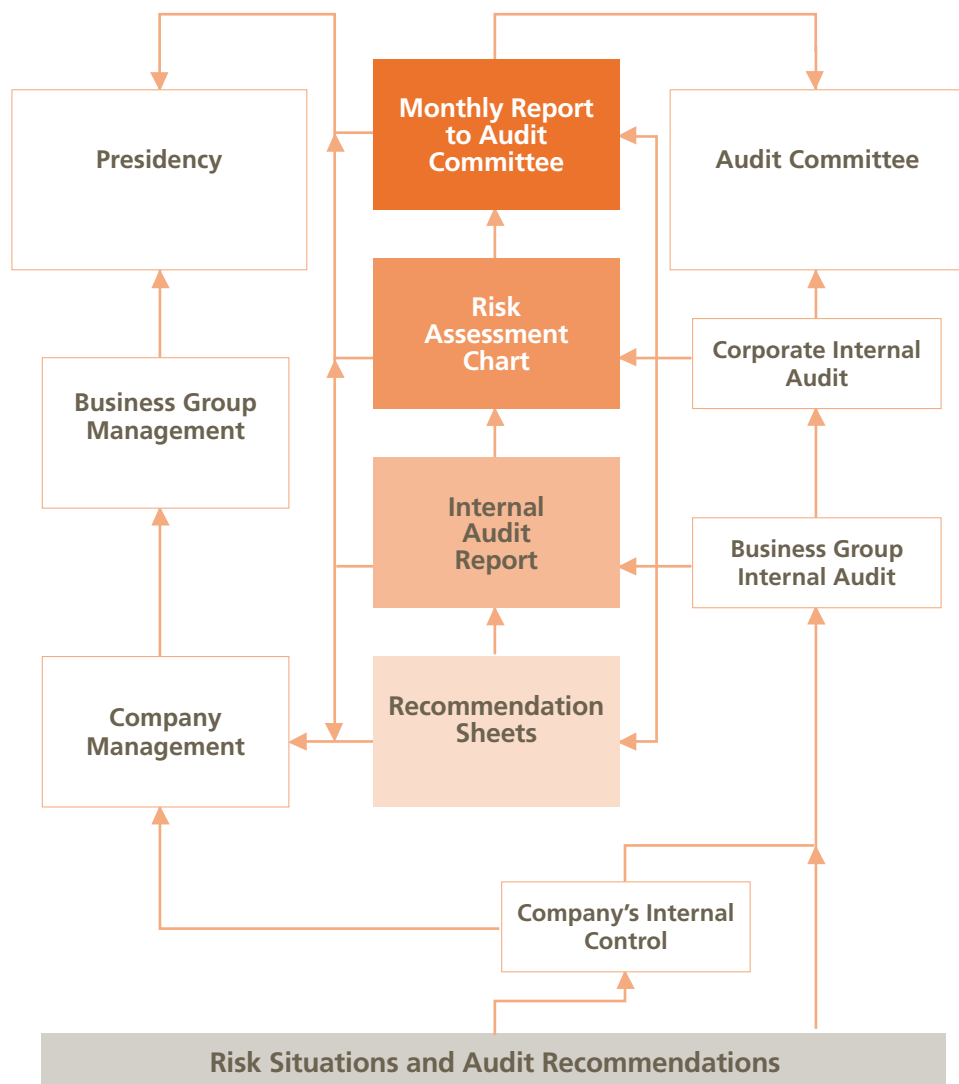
Presidency

Monthly Report to Audit Committee

Audit Committee

Risk Assessment Chart

Corporate Internal Audit

Business Group Management

Internal Audit Report

Business Group Internal Audit

Company Management

Recommendation Sheets

Company's Internal Control

Risk Situations and Audit Recommendations